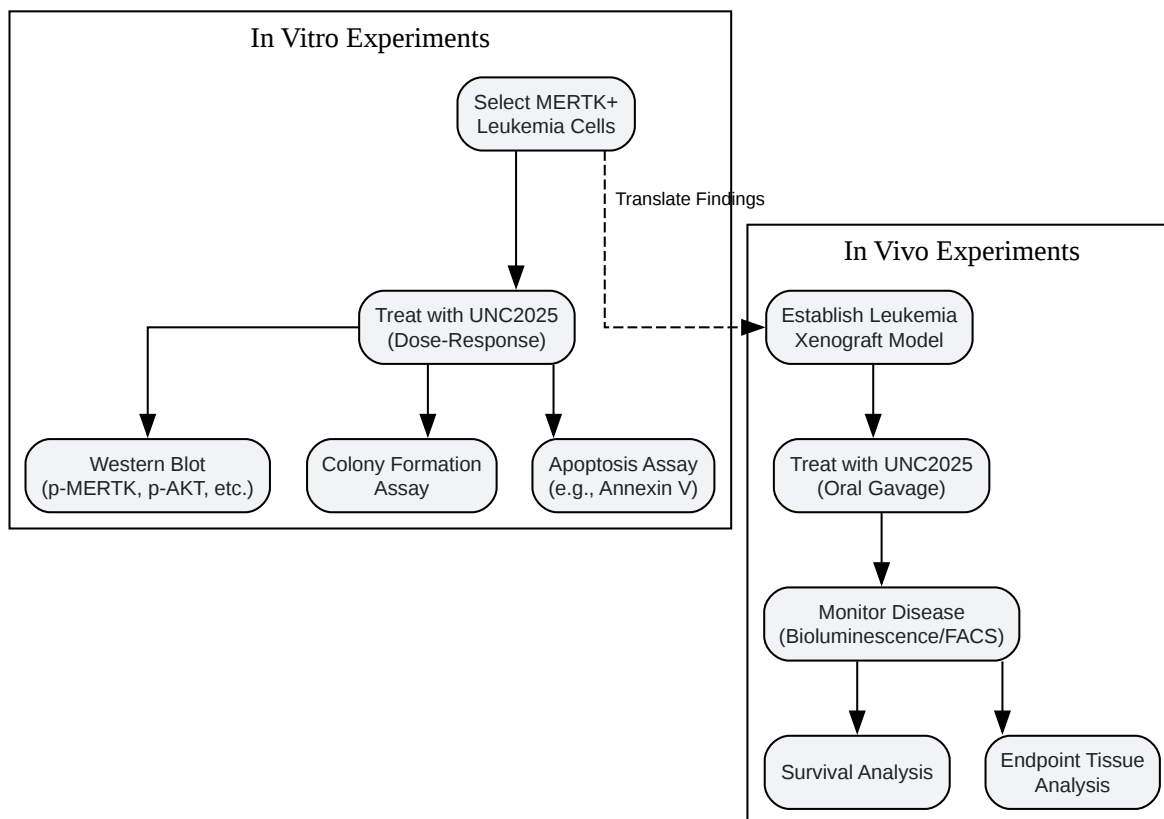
In Vitro Experiments

Select MERTK+ Leukemia Cells

Translate Findings

Treat with UNC2025 (Dose-Response)

Western Blot (p-MERTK, p-AKT, etc.)

Colony Formation Assay

Apoptosis Assay (e.g., Annexin V)

In Vivo Experiments

Establish Leukemia Xenograft Model

Treat with UNC2025 (Oral Gavage)

Monitor Disease (Bioluminescence/FACS)

Survival Analysis

Endpoint Tissue Analysis